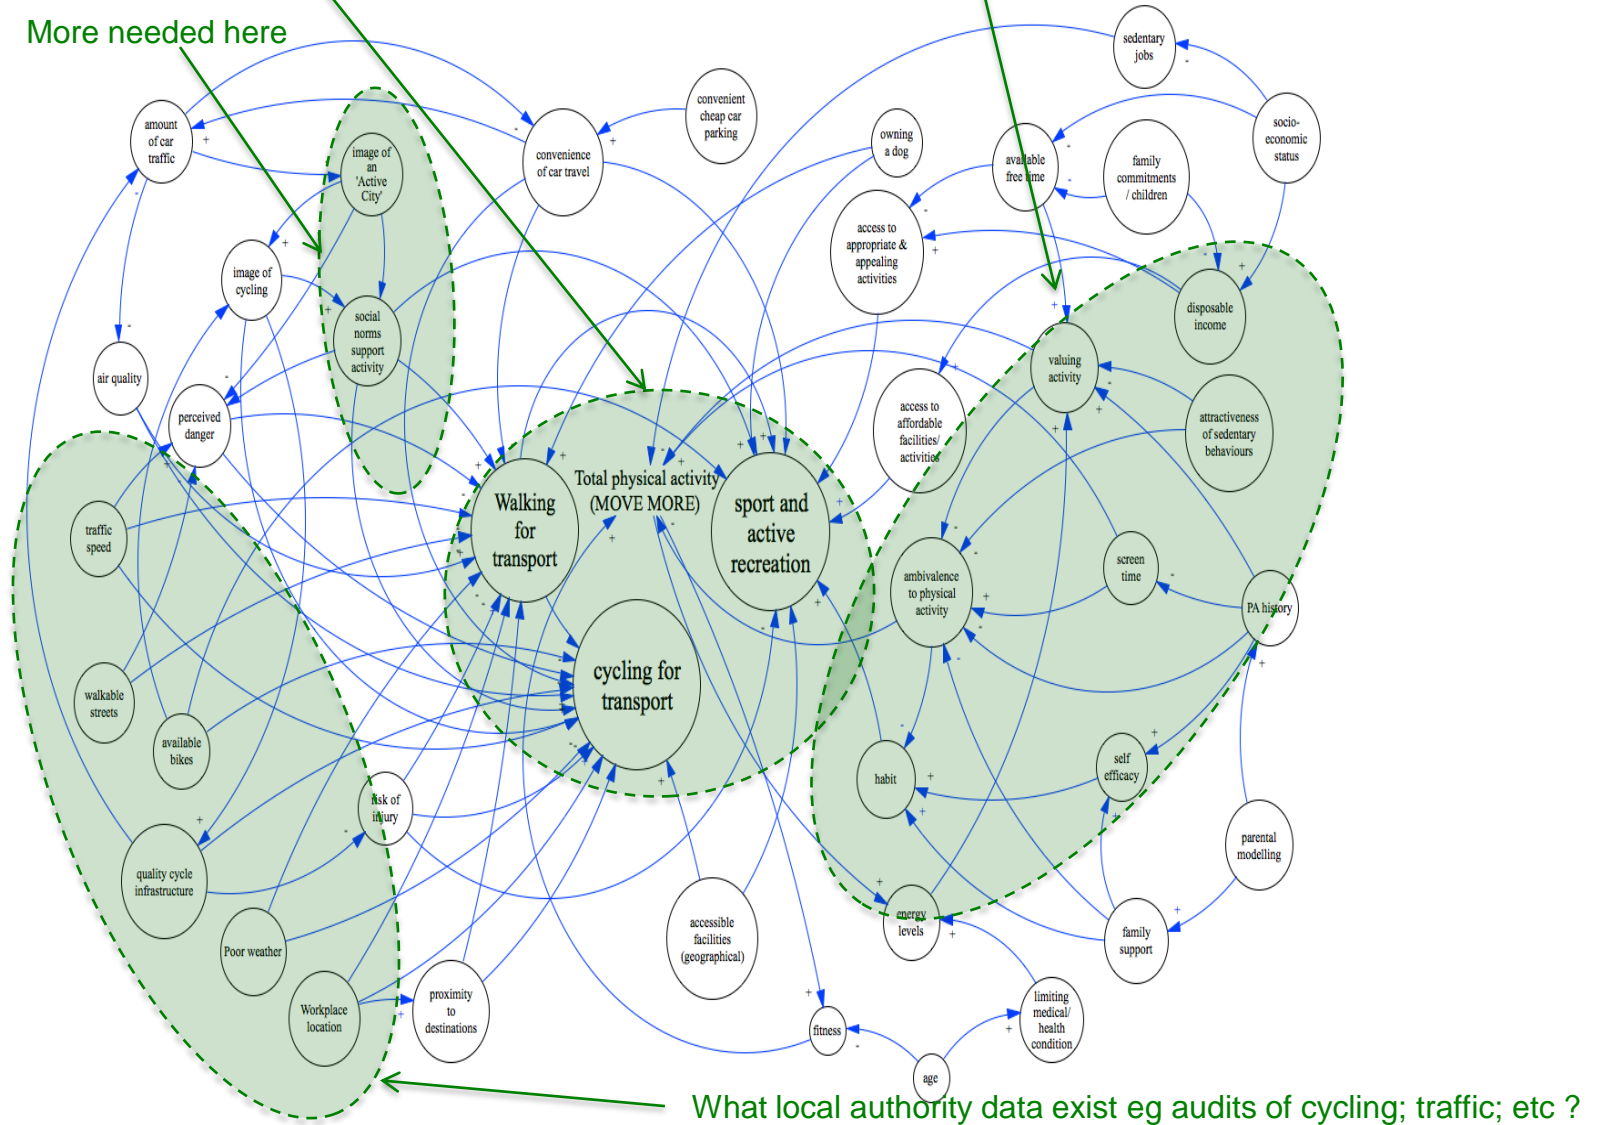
More needed here

amount of car traffic

image of an 'Active City'

convenience of car travel

convenient cheap car parking

owning a dog

available free time

family commitments / children

socio-economic status

sedentary jobs

image of cycling

social norms support activity

access to appropriate & appealing activities

disposable income

air quality

perceived danger

valuing activity

attractiveness of sedentary behaviours

access to affordable facilities/ activities

Total physical activity (MOVE MORE)

Walking for transport

sport and active recreation

traffic speed

screen time

ambivalence to physical activity

PA history

cycling for transport

walkable streets

available bikes

risk of injury

habit

self efficacy

parental modelling

quality cycle infrastructure

Poor weather

accessible facilities (geographical)

energy levels

family support

Workplace location

proximity to destinations

fitness

limiting medical/ health condition

age

What local authority data exist eg audits of cycling; traffic; etc ?